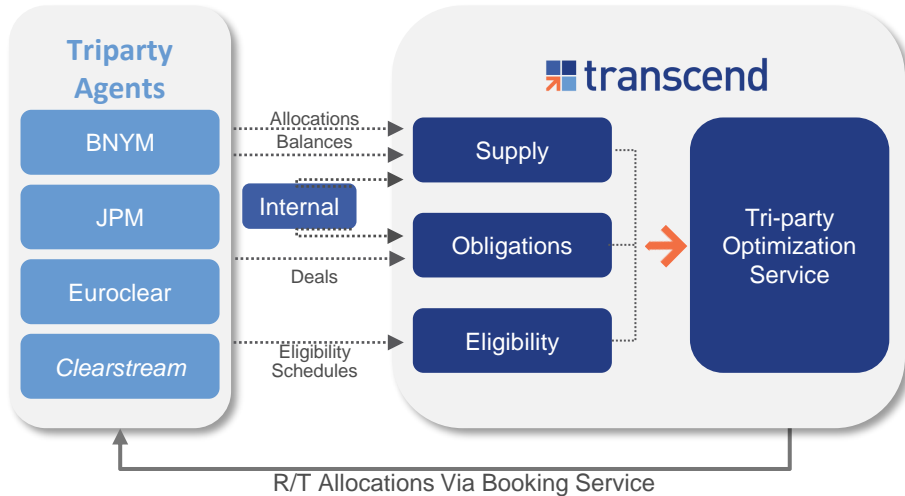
Triparty Agents

BNYM

JPM

Euroclear

Clearstream

Allocations

Balances

Internal

Deals

Eligibility Schedules

transcend

Supply

Obligations

Eligibility

Tri-party Optimization Service

R/T Allocations Via Booking Service